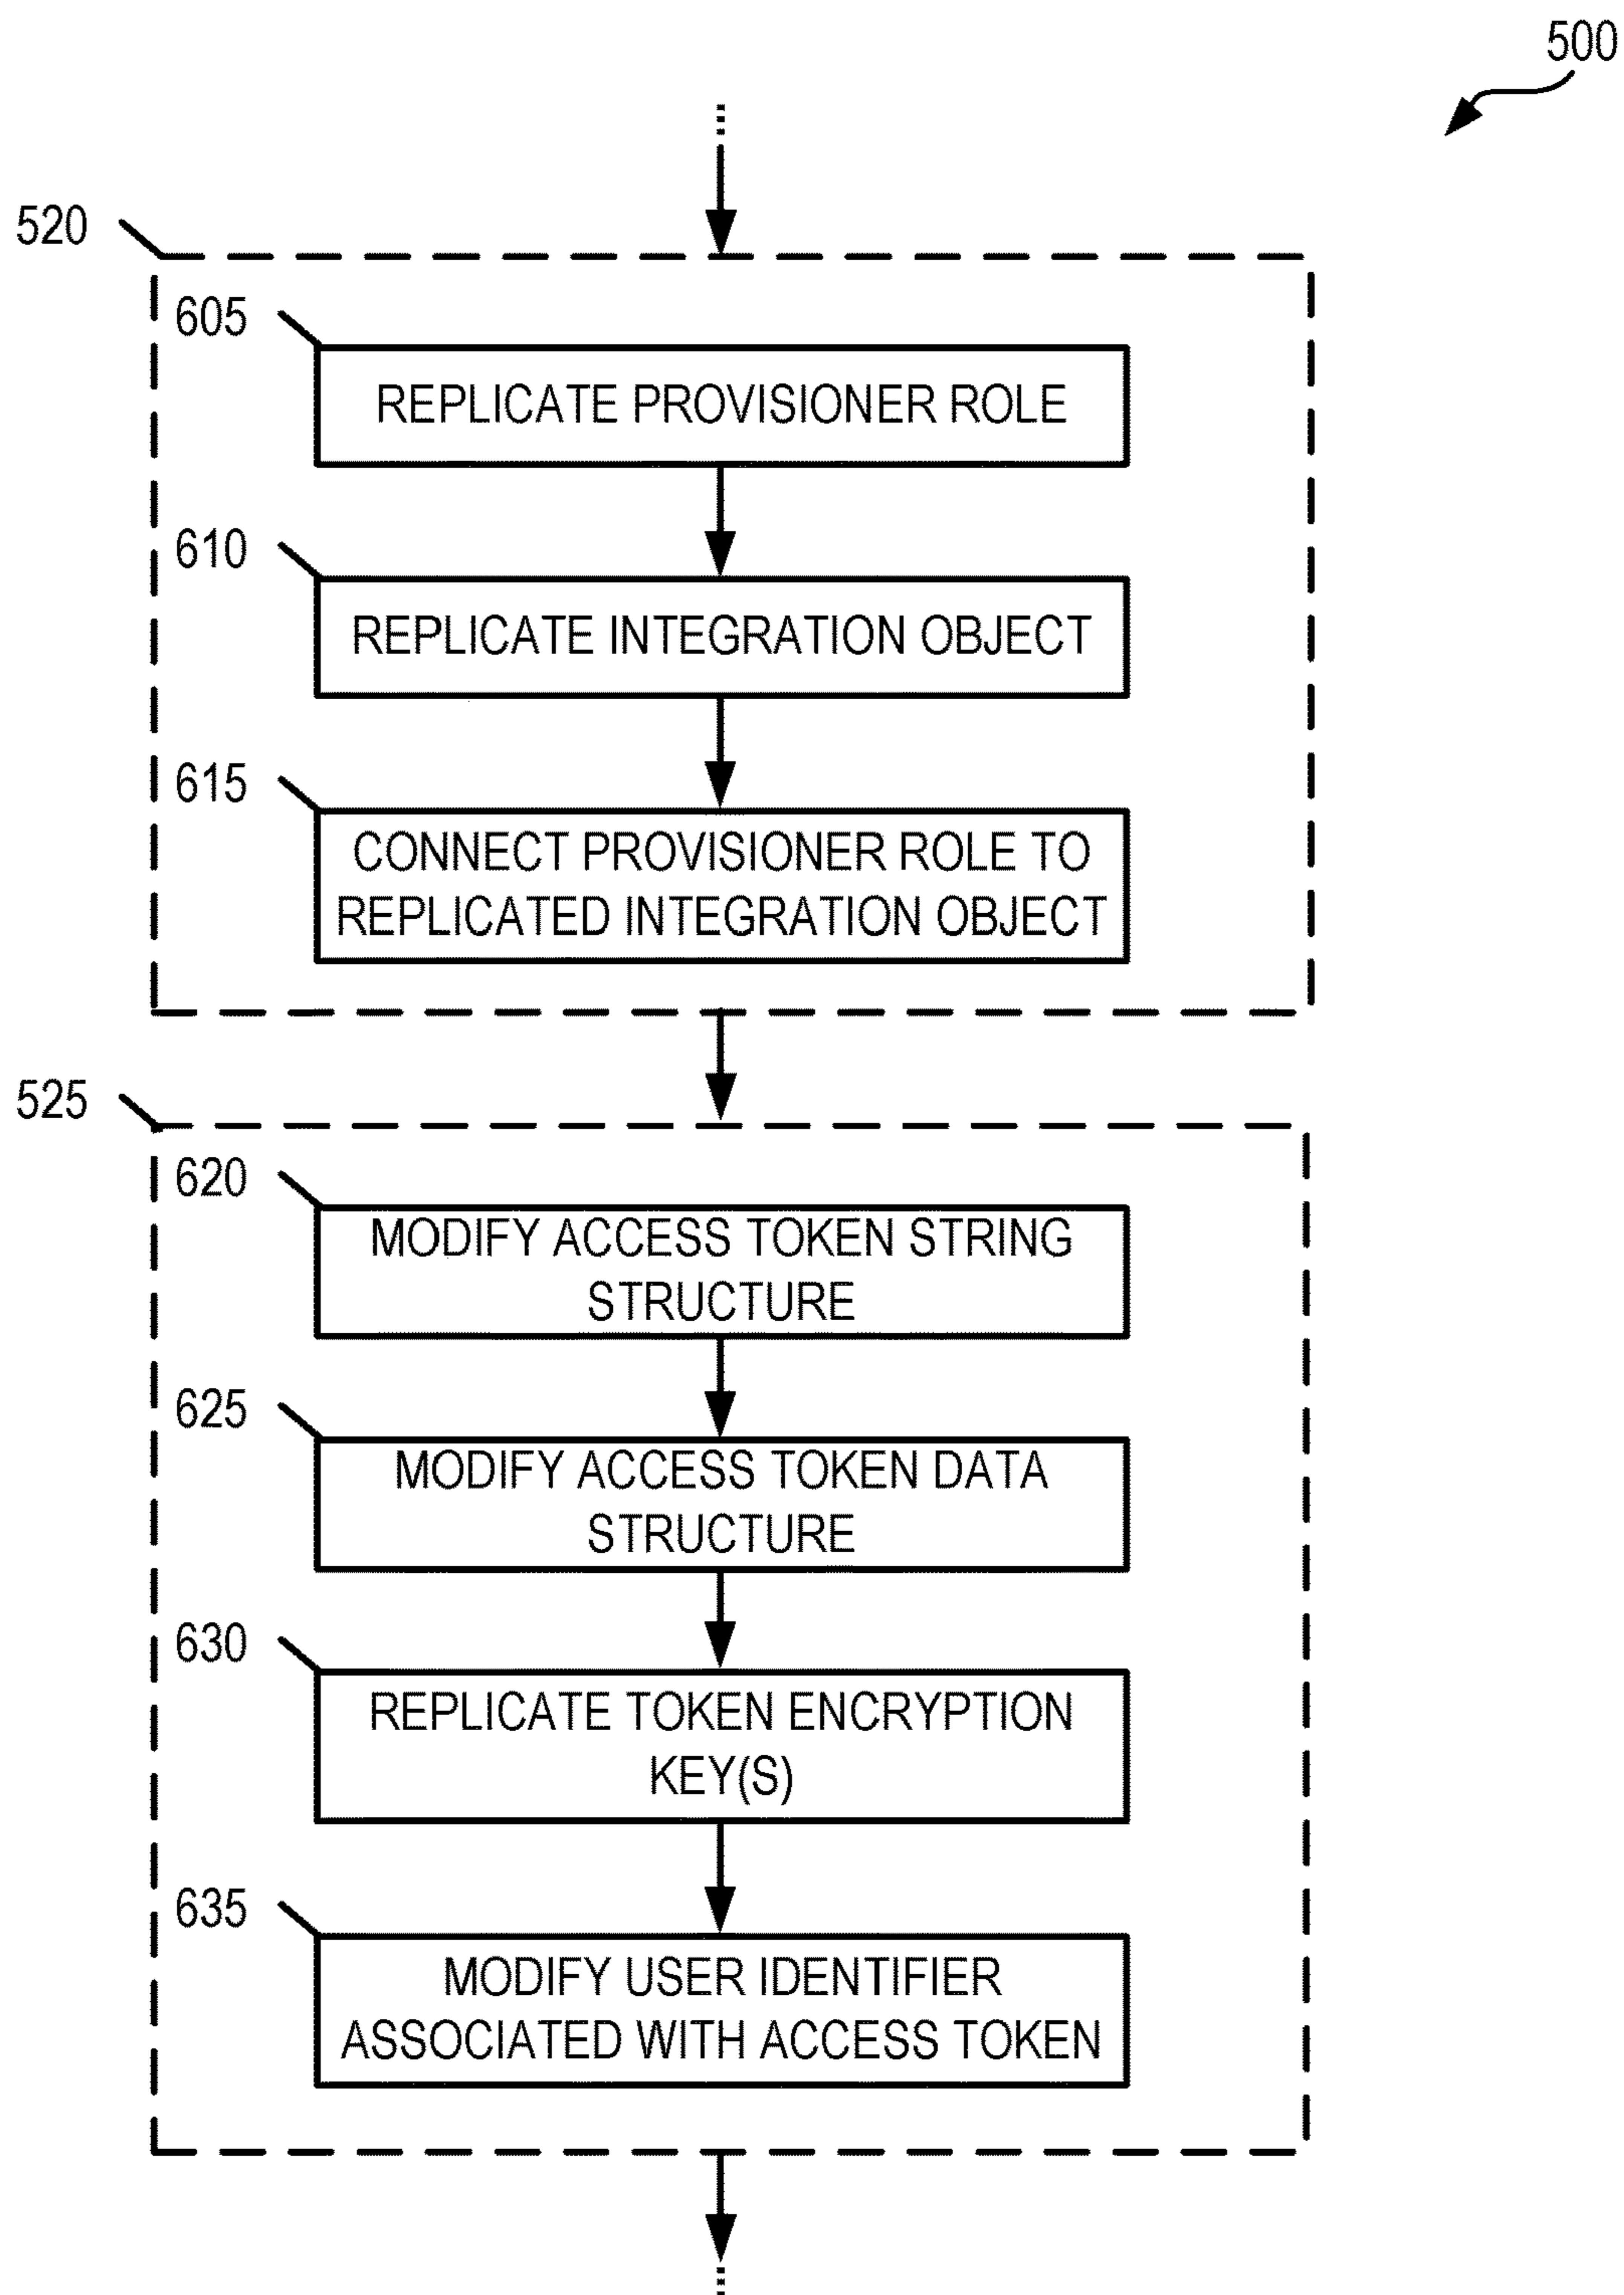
500

520

605

REPLICATE PROVISIONER ROLE

610

REPLICATE INTEGRATION OBJECT

615

CONNECT PROVISIONER ROLE TO REPLICATED INTEGRATION OBJECT

525

620

MODIFY ACCESS TOKEN STRING STRUCTURE

625

MODIFY ACCESS TOKEN DATA STRUCTURE

630

REPLICATE TOKEN ENCRYPTION KEY(S)

635

MODIFY USER IDENTIFIER ASSOCIATED WITH ACCESS TOKEN